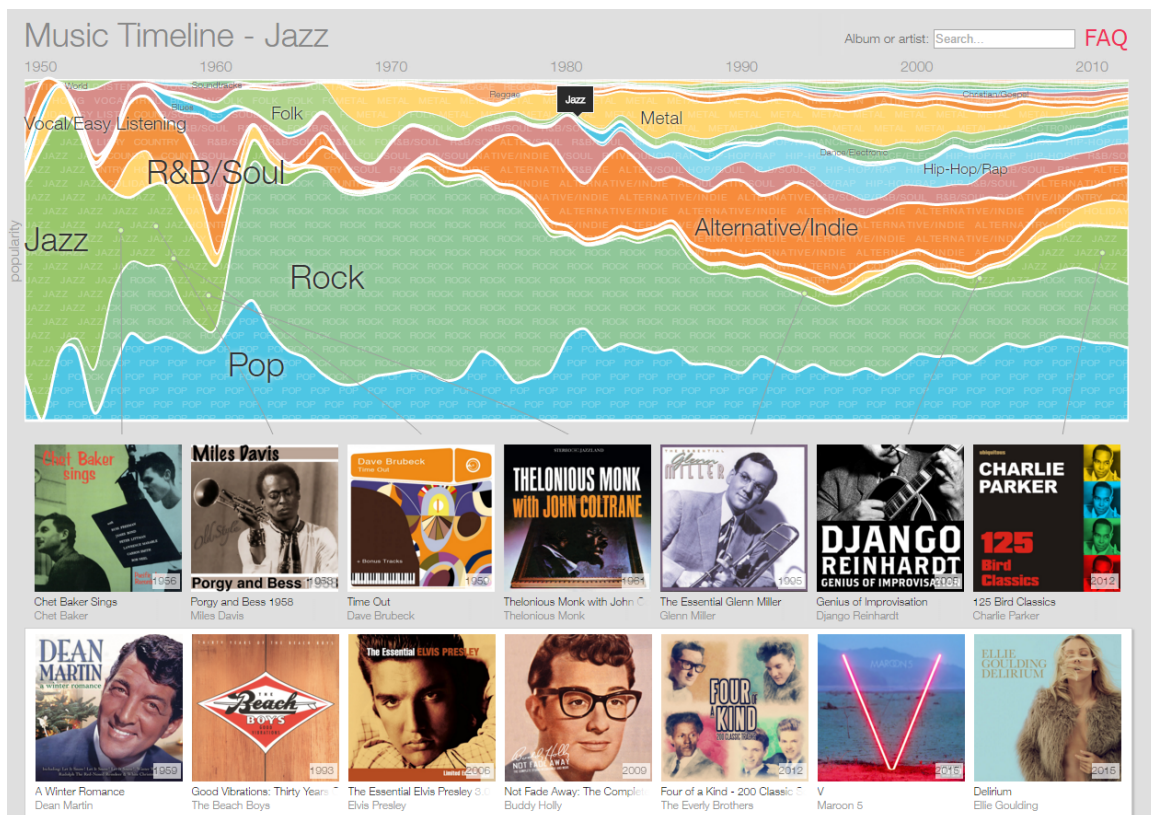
Music Timeline - Jazz

Album or artist: Search...

FAQ

1950 1960 1970 1980 1990 2000 2010

World Soundtracks Blues Reggae Jazz Christian/Gospel

Vocal/Easy Listening Folk Metal

R&B/Soul Dance/Electronic Hip-Hop/Rap

Jazz Alternative/Indie

popularity

Rock

Pop

Chet Baker sings 1956
Chet Baker Sings
Chet Baker

Miles Davis Porgy and Bess 1958
Porgy and Bess 1958
Miles Davis

Dave Brubeck Time Out + Bonus Tracks 1959
Time Out
Dave Brubeck

THELONIOUS MONK with JOHN COLTRANE 1961
Thelonious Monk with John C
Thelonious Monk

The Essential Glenn Miller 1995
The Essential Glenn Miller
Glenn Miller

DJANGO REINHARDT GENIUS OF IMPROVISATION 2005
Genius of Improvisation
Django Reinhardt

CHARLIE PARKER 125 Bird Classics 2012
125 Bird Classics
Charlie Parker

DEAN MARTIN a winter romance 1959
A Winter Romance
Dean Martin

The Beach Boys 1993
Good Vibrations: Thirty Years
The Beach Boys

The Essential ELVIS PRESLEY 2006
The Essential Elvis Presley 3.
Elvis Presley

NOT FADE AWAY 2009
Not Fade Away: The Complet
Buddy Holly

FOUR of a KIND 2012
Four of a Kind - 200 Classic
The Everly Brothers

MAROON 5 2015
V
Maroon 5

ELLIE GOULDING DELIRIUM 2015
Delirium
Ellie Goulding